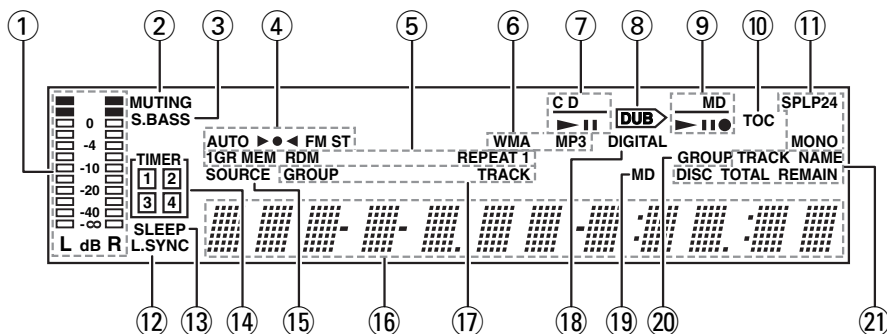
① ② ③ ④ ⑤ ⑥ ⑦ ⑧ ⑨ ⑩ ⑪

MUTING
S.BASS

0
-4
-10
-20
-40
-∞
L dB R

AUTO ►●◄ FM ST
1GR MEM RDM REPEAT 1
SOURCE GROUP TRACK

WMA MP3

C D
► II

DUB
DIGITAL

MD
► II ●

TOC

SPLP24
MONO

GROUP TRACK NAME
DISC TOTAL REMAIN

MD

TIMER
1 2
3 4

SLEEP
L.SYNC

⑫ ⑬ ⑭ ⑮ ⑯ ⑰ ⑱ ⑲ ⑳ ㉑